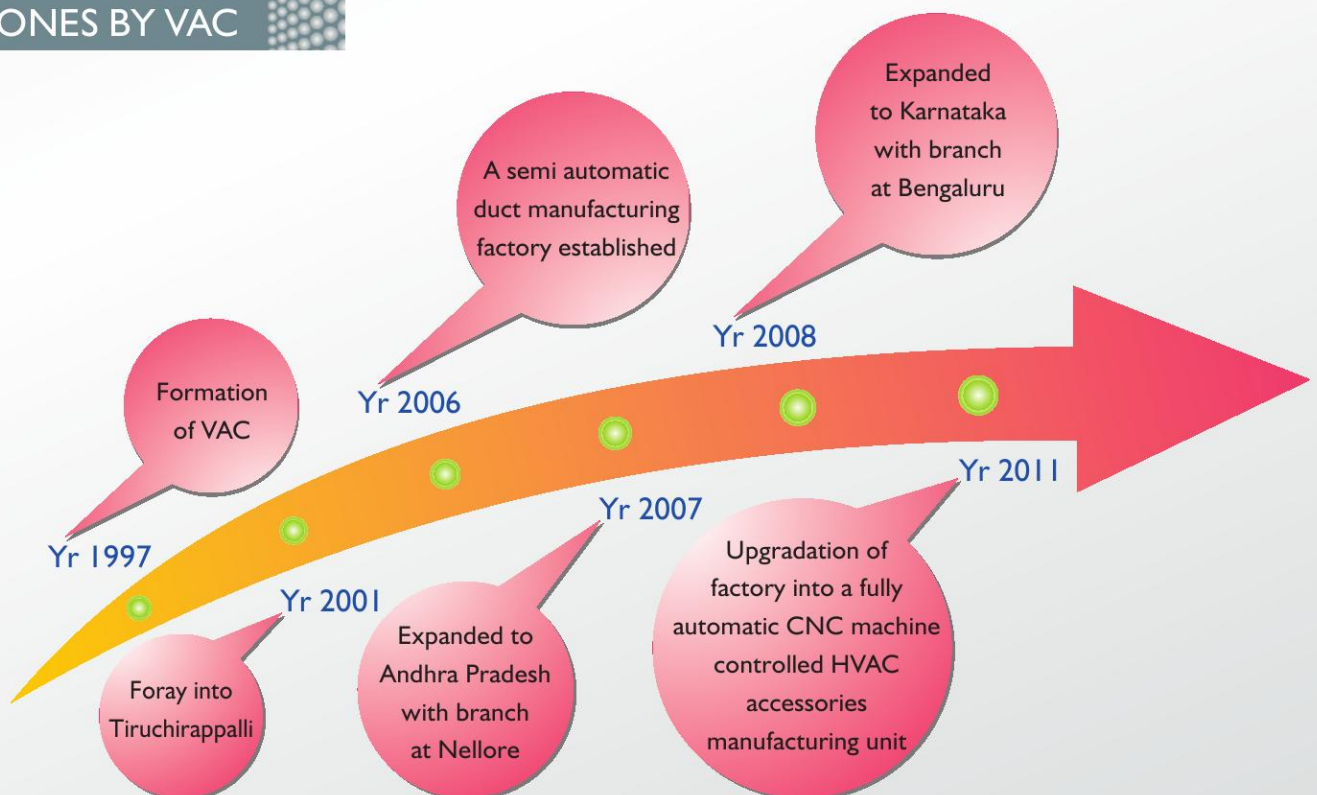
ONES BY VAC

Expanded to Karnataka with branch at Bengaluru

A semi automatic duct manufacturing factory established

Yr 2008

Formation of VAC

Yr 2006

Yr 2011

Yr 2007

Yr 1997

Upgradation of factory into a fully automatic CNC machine controlled HVAC accessories manufacturing unit

Yr 2001

Expanded to Andhra Pradesh with branch at Nellore

Foray into Tiruchirappalli